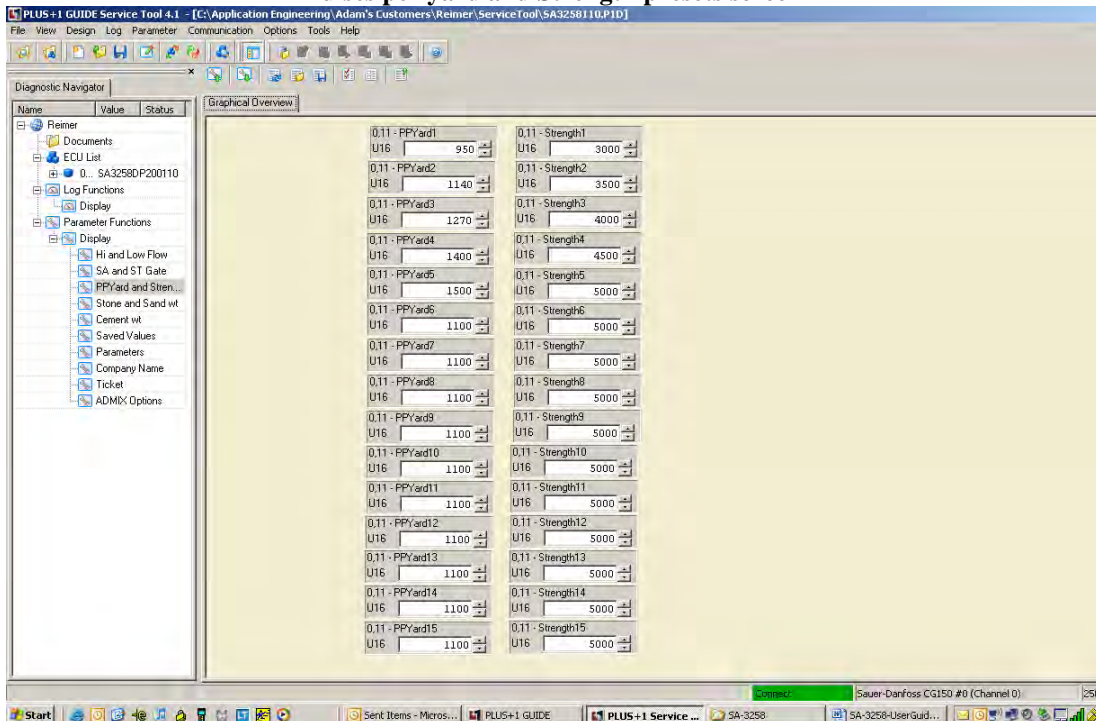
PLUS+1 GUIDE Service Tool 4.1 - [C:\Application Engineering\Adam's Customers\Reimer\ServiceTool\SA3258110.P1D]

File View Design Log Parameter Communication Options Tools Help

Diagnostic Navigator

| Name | Value | Status |
|---|---|---|

Reimer
Documents
ECU List
0... SA3258DP200110
Log Functions
Display
Parameter Functions
Display
Hi and Low Flow
SA and ST Gate
PPYard and Stren...
Stone and Sand wt
Cement wt
Saved Values
Parameters
Company Name
Ticket
ADMIX Options

Graphical Overview

0,11 - PPYard1
U16 950

0,11 - PPYard2
U16 1140

0,11 - PPYard3
U16 1270

0,11 - PPYard4
U16 1400

0,11 - PPYard5
U16 1500

0,11 - PPYard6
U16 1100

0,11 - PPYard7
U16 1100

0,11 - PPYard8
U16 1100

0,11 - PPYard9
U16 1100

0,11 - PPYard10
U16 1100

0,11 - PPYard11
U16 1100

0,11 - PPYard12
U16 1100

0,11 - PPYard13
U16 1100

0,11 - PPYard14
U16 1100

0,11 - PPYard15
U16 1100

0,11 - Strength1
U16 3000

0,11 - Strength2
U16 3500

0,11 - Strength3
U16 4000

0,11 - Strength4
U16 4500

0,11 - Strength5
U16 5000

0,11 - Strength6
U16 5000

0,11 - Strength7
U16 5000

0,11 - Strength8
U16 5000

0,11 - Strength9
U16 5000

0,11 - Strength10
U16 5000

0,11 - Strength11
U16 5000

0,11 - Strength12
U16 5000

0,11 - Strength13
U16 5000

0,11 - Strength14
U16 5000

0,11 - Strength15
U16 5000

Connect Sauer-Danfoss CG150 #0 (Channel 0) 25

Start | Sent Items - Micros... | PLUS+1 GUIDE | PLUS+1 Service ... | SA-3258 | SA-3258-UserGuid...